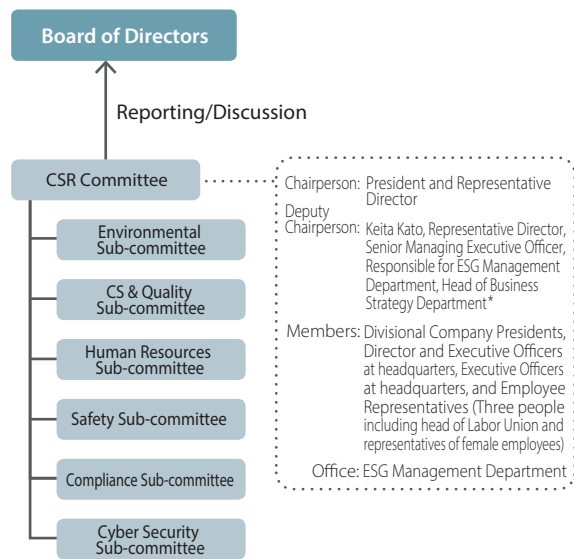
Board of Directors

Reporting/Discussion

CSR Committee

Environmental Sub-committee

CS & Quality Sub-committee

Human Resources Sub-committee

Safety Sub-committee

Compliance Sub-committee

Cyber Security Sub-committee

Chairperson: President and Representative Director

Deputy Chairperson: Keita Kato, Representative Director, Senior Managing Executive Officer, Responsible for ESG Management Department, Head of Business Strategy Department*

Members: Divisional Company Presidents, Director and Executive Officers at headquarters, Executive Officers at headquarters, and Employee Representatives (Three people including head of Labor Union and representatives of female employees)

Office: ESG Management Department